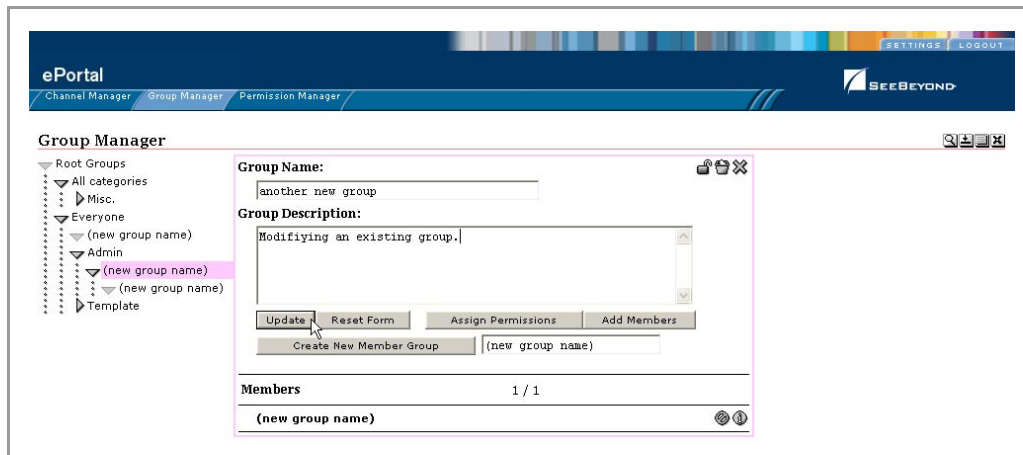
SETTINGS LOGOUT

ePortal

SEEBEYOND

Channel Manager Group Manager Permission Manager

Group Manager

Root Groups
All categories
Misc.
Everyone
(new group name)
Admin
(new group name)
(new group name)
Template

Group Name:
another new group
Group Description:
Modifiying an existing group.

Update Reset Form Assign Permissions Add Members
Create New Member Group (new group name)

Members 1 / 1

(new group name)